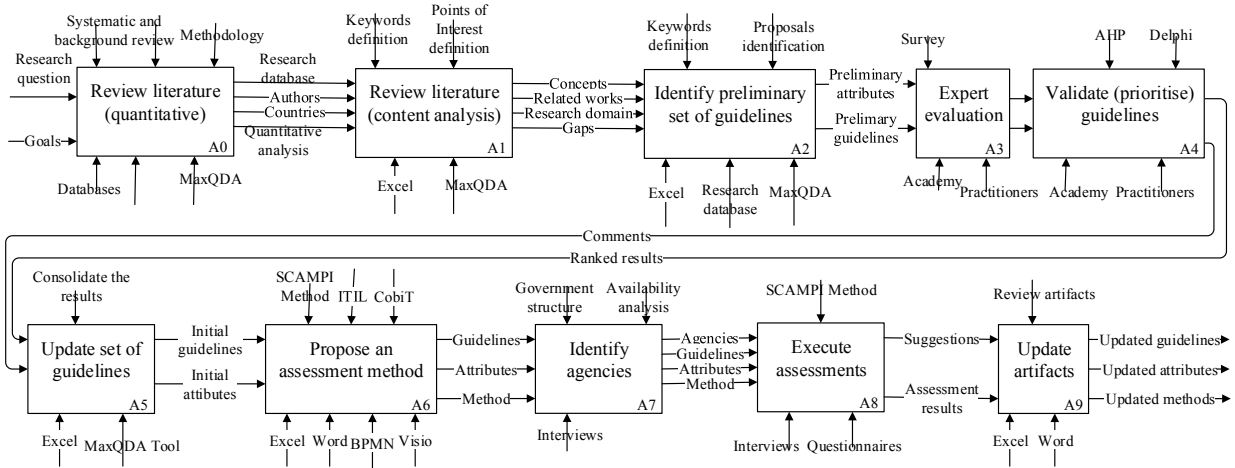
Research question
Systematic and background review
Methodology
Goals
Review literature (quantitative)
A0
Databases
MaxQDA
Research database
Authors
Countries
Quantitative analysis
Keywords definition
Points of Interest definition
Review literature (content analysis)
A1
Excel
MaxQDA
Concepts
Related works
Research domain
Gaps
Keywords definition
Proposals identification
Identify preliminary set of guidelines
A2
Excel
Research database
MaxQDA
Preliminary attributes
Prelimary guidelines
Survey
Expert evaluation
A3
Academy
Practitioners
AHP
Delphi
Validate (prioritise) guidelines
A4
Academy
Practitioners
Comments
Ranked results
Consolidate the results
Update set of guidelines
A5
Excel
MaxQDA Tool
Initial guidelines
Initial attibutes
SCAMPI Method
ITIL
CobiT
Propose an assessment method
A6
Excel
Word
BPMN
Visio
Guidelines
Attributes
Method
Government structure
Availability analysis
Identify agencies
A7
Interviews
Agencies
Guidelines
Attributes
Method
SCAMPI Method
Execute assessments
A8
Interviews
Questionnaires
Suggestions
Assessment results
Review artifacts
Update artifacts
A9
Excel
Word
Updated guidelines
Updated attributes
Updated methods